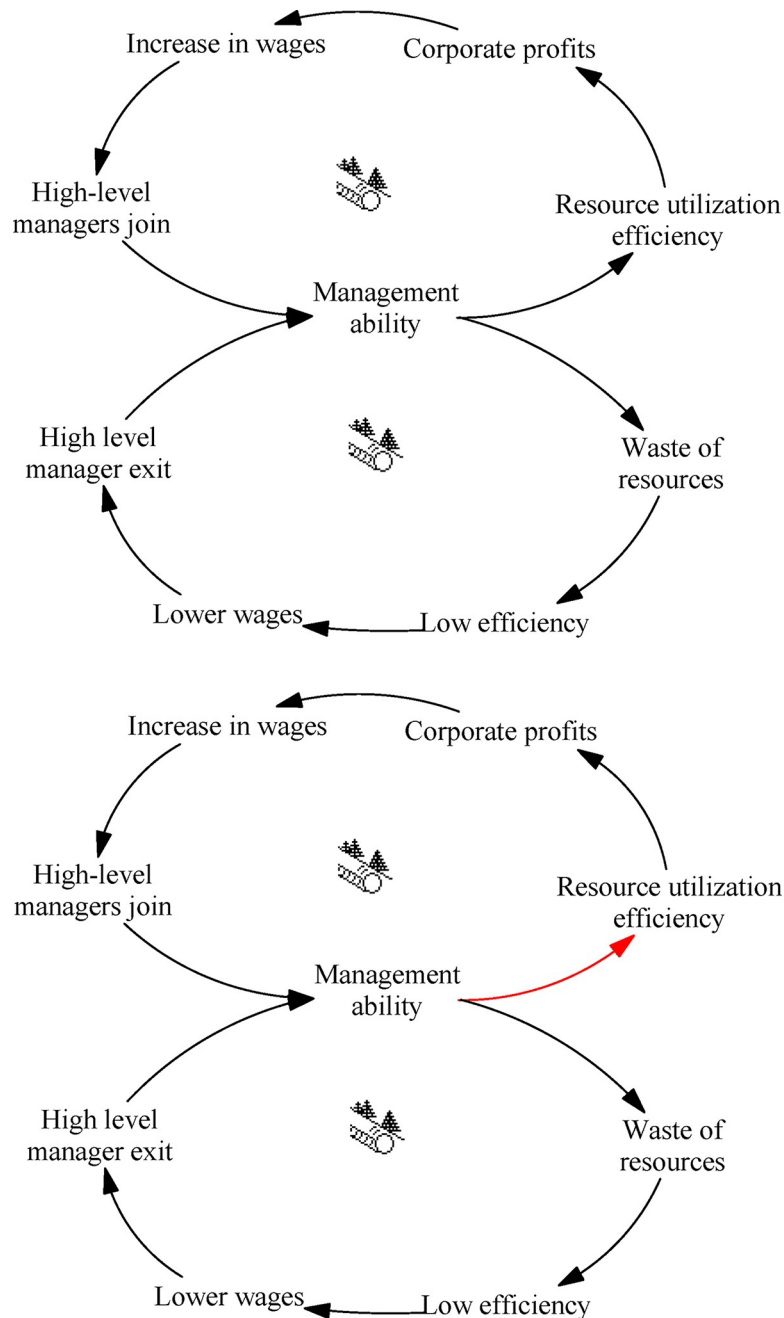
Increase in wages
Corporate profits
High-level managers join
Resource utilization efficiency
Management ability
High level manager exit
Waste of resources
Lower wages
Low efficiency

Increase in wages
Corporate profits
High-level managers join
Resource utilization efficiency
Management ability
High level manager exit
Waste of resources
Lower wages
Low efficiency